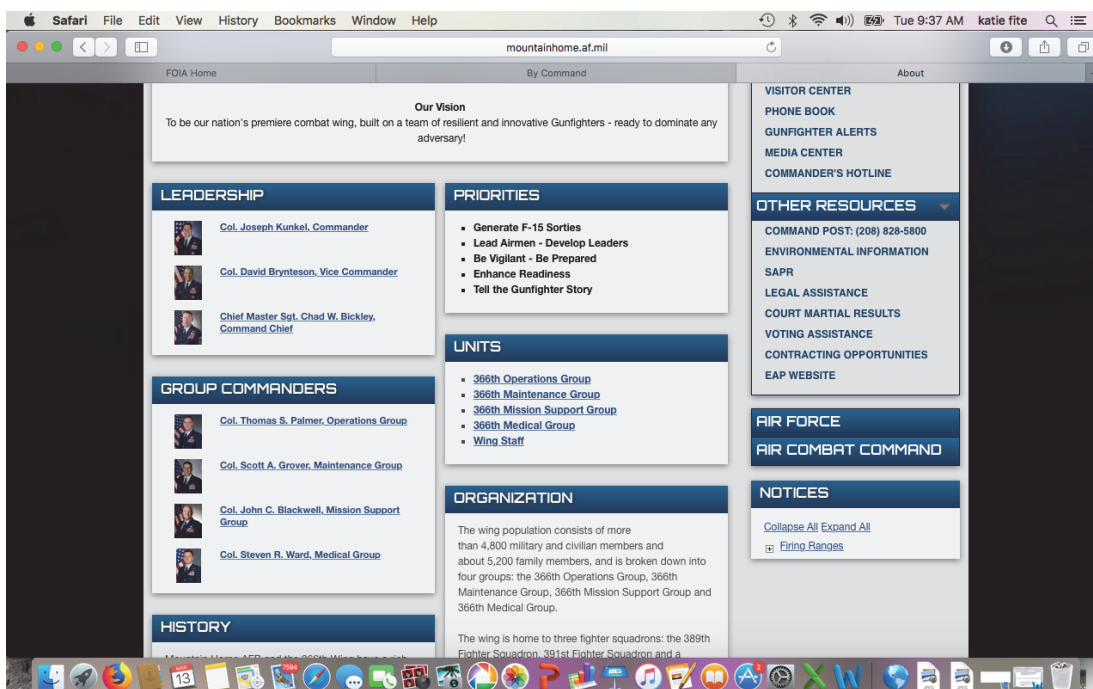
Safari File Edit View History Bookmarks Window Help

Tue 9:37 AM katie fite

mountainhome.af.mil

FOIA Home

By Command

About

Our Vision
To be our nation's premiere combat wing, built on a team of resilient and innovative Gunfighters - ready to dominate any adversary!

VISITOR CENTER
PHONE BOOK
GUNFIGHTER ALERTS
MEDIA CENTER
COMMANDER'S HOTLINE

OTHER RESOURCES

COMMAND POST: (208) 828-5800
ENVIRONMENTAL INFORMATION
SAPR
LEGAL ASSISTANCE
COURT MARTIAL RESULTS
VOTING ASSISTANCE
CONTRACTING OPPORTUNITIES
EAP WEBSITE

LEADERSHIP

Col. Joseph Kunkel, Commander

Col. David Brynteson, Vice Commander

Chief Master Sgt. Chad W. Bickley, Command Chief

PRIORITIES

- Generate F-15 Sorties
- Lead Airmen - Develop Leaders
- Be Vigilant - Be Prepared
- Enhance Readiness
- Tell the Gunfighter Story

UNITS

- 366th Operations Group
- 366th Maintenance Group
- 366th Mission Support Group
- 366th Medical Group
- Wing Staff

GROUP COMMANDERS

Col. Thomas S. Palmer, Operations Group

Col. Scott A. Grover, Maintenance Group

Col. John C. Blackwell, Mission Support Group

Col. Steven R. Ward, Medical Group

AIR FORCE

AIR COMBAT COMMAND

NOTICES

Collapse All Expand All

Firing Ranges

ORGANIZATION

The wing population consists of more than 4,800 military and civilian members and about 5,200 family members, and is broken down into four groups: the 366th Operations Group, 366th Maintenance Group, 366th Mission Support Group and 366th Medical Group.

The wing is home to three fighter squadrons: the 389th Fighter Squadron, 391st Fighter Squadron and a

HISTORY

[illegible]

MAR 13